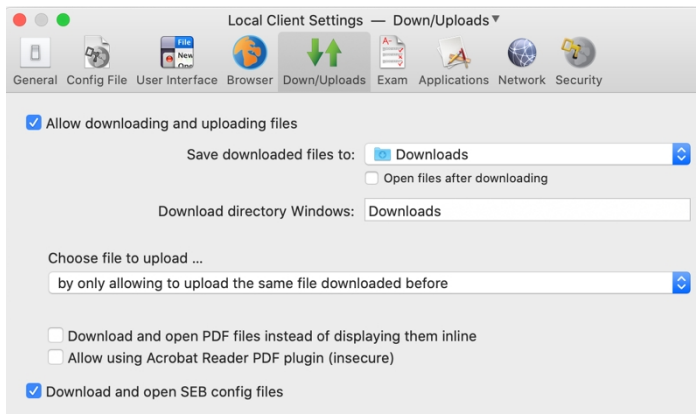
Local Client Settings — Down/Uploads

General Config File User Interface Browser Down/Uploads Exam Applications Network Security

File New

Allow downloading and uploading files

Save downloaded files to: Downloads

Open files after downloading

Download directory Windows: Downloads

Choose file to upload ...

by only allowing to upload the same file downloaded before

Download and open PDF files instead of displaying them inline

Allow using Acrobat Reader PDF plugin (insecure)

Download and open SEB config files